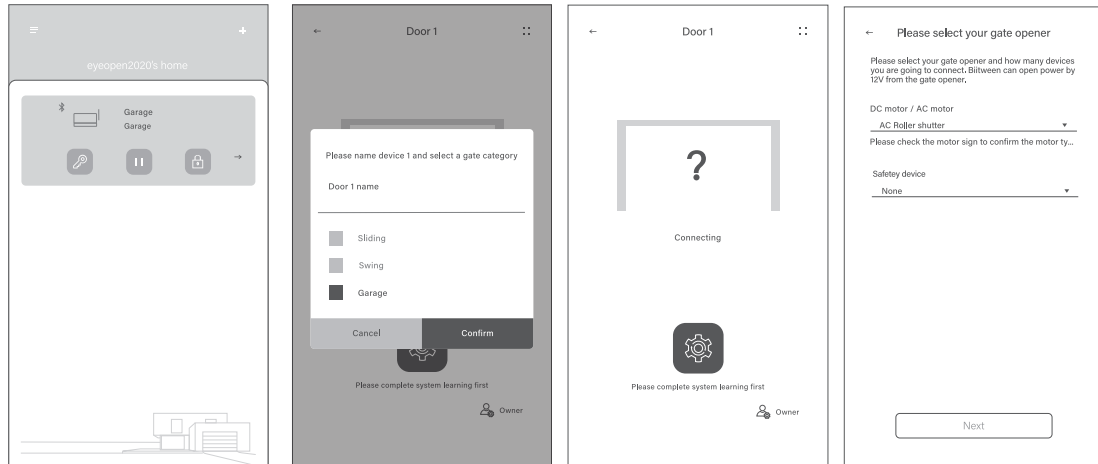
eyeopen2020's home

Garage
Garage

Door 1

Please name device 1 and select a gate category

Door 1 name

Sliding

Swing

Garage

Cancel

Confirm

Please complete system learning first

Owner

Door 1

?

Connecting

Please complete system learning first

Owner

Please select your gate opener

Please select your gate opener and how many devices you are going to connect. Biitween can open power by 12V from the gate opener.

DC motor / AC motor

AC Roller shutter

Please check the motor sign to confirm the motor ty...

Safetey device

None

Next